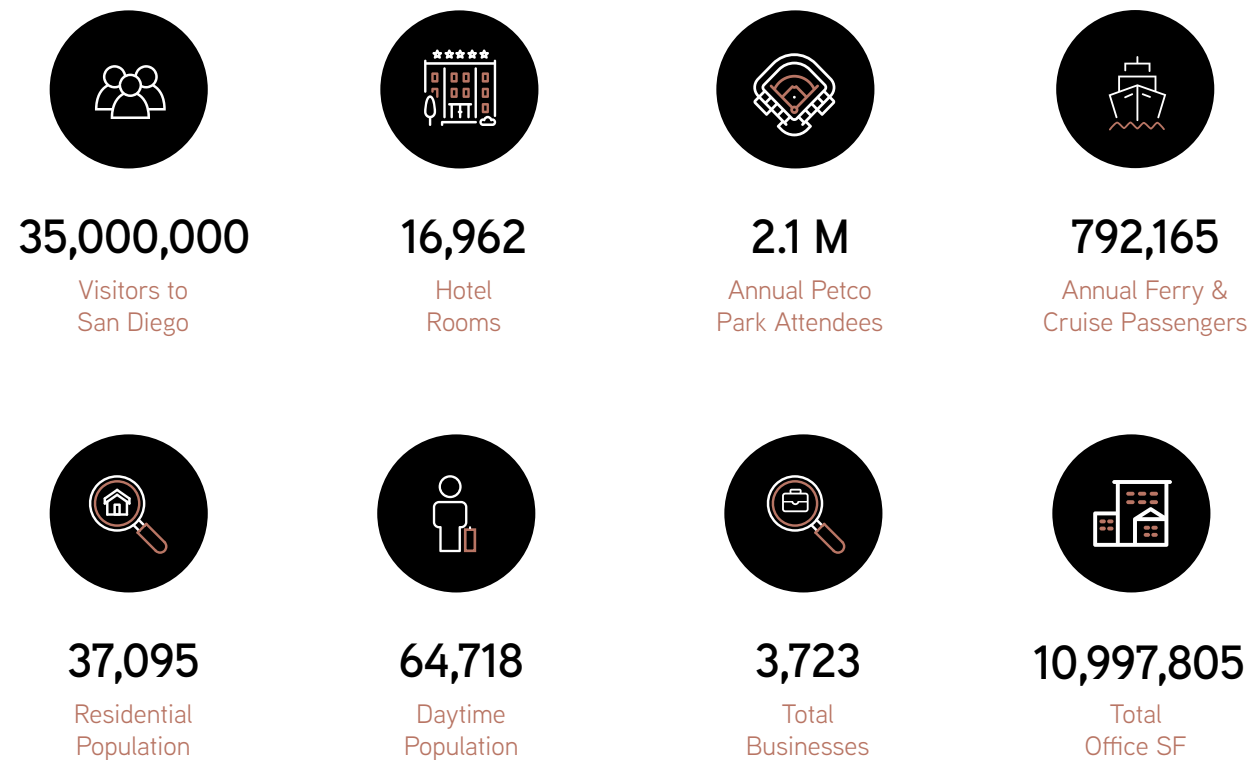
35,000,000
Visitors to San Diego

16,962
Hotel Rooms

2.1 M
Annual Petco Park Attendees

792,165
Annual Ferry & Cruise Passengers

37,095
Residential Population

64,718
Daytime Population

3,723
Total Businesses

10,997,805
Total Office SF